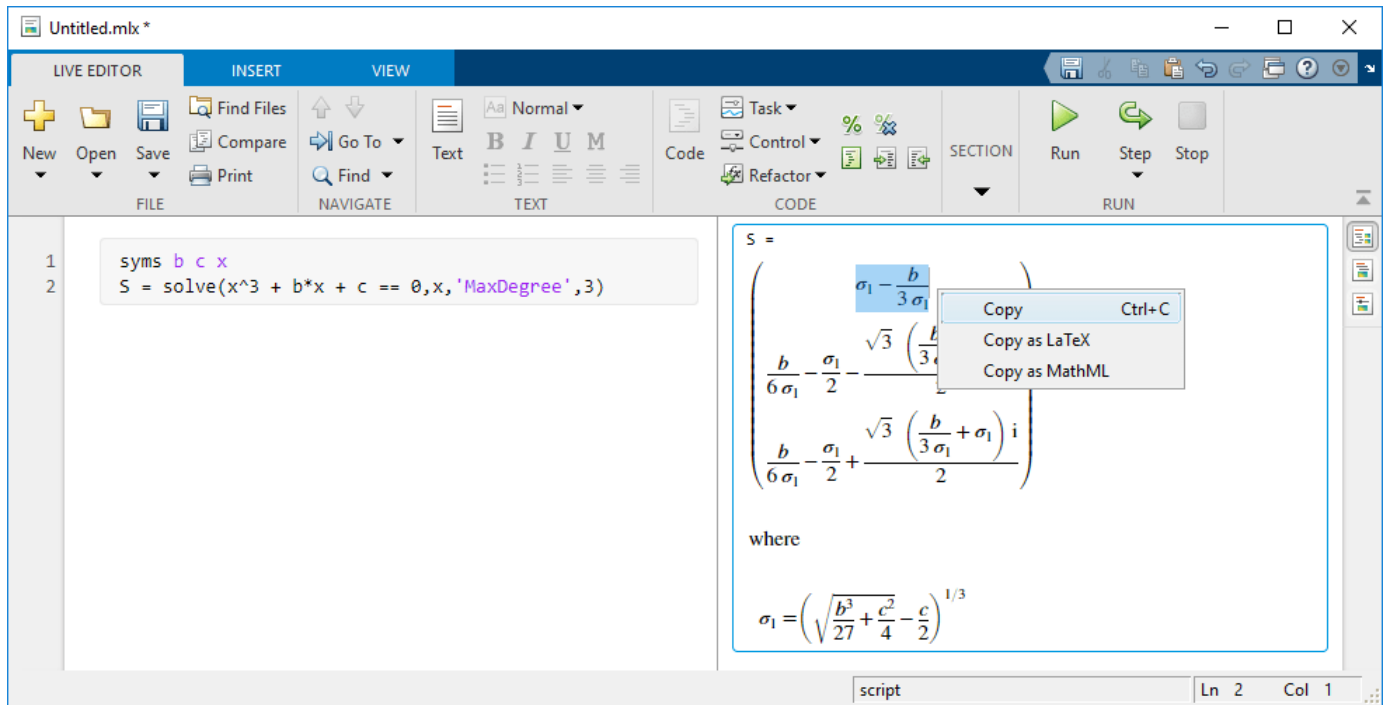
Untitled.mlx *

LIVE EDITOR INSERT VIEW

New Open Save
Find Files
Compare
Print
FILE

Go To
Find
NAVIGATE

Text
Normal
B I U M
TEXT

Code
Task
Control
Refactor
CODE

SECTION

Run Step Stop
RUN

1 syms b c x
2 S = solve(x^3 + b*x + c == 0,x,'MaxDegree',3)

S =

$\sigma_1 - \frac{b}{3\,\sigma_1}$

Copy Ctrl+C
Copy as LaTeX
Copy as MathML

$\frac{b}{6\,\sigma_1} - \frac{\sigma_1}{2} - \frac{\sqrt{3}\,\left(\frac{b}{3\,\sigma_1}\right.}{2}$ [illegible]

$\frac{b}{6\,\sigma_1} - \frac{\sigma_1}{2} + \frac{\sqrt{3}\,\left(\frac{b}{3\,\sigma_1} + \sigma_1\right)\,\mathrm{i}}{2}$

where

$\sigma_1 = \left(\sqrt{\frac{b^3}{27} + \frac{c^2}{4}} - \frac{c}{2}\right)^{1/3}$

script Ln 2 Col 1